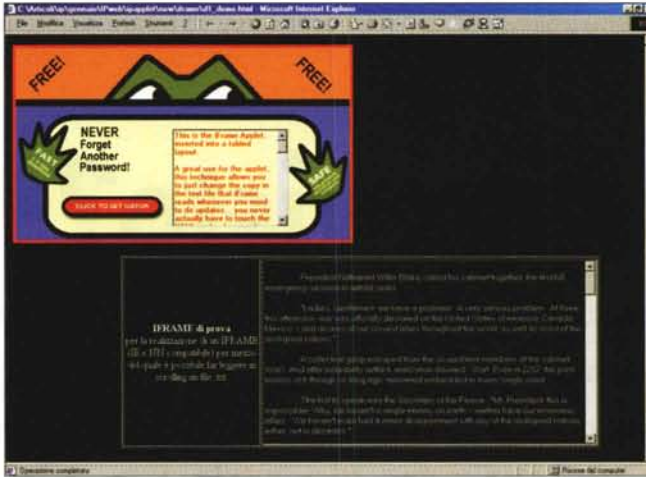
C:\Articoli\ap\gennaio\IFweb\ap\applet\www\iframe\di_demo.html - Microsoft Internet Explorer

File Modifica Visualizza Preferiti Strumenti ?

FREE!

FREE!

NEVER Forget Another Password!

This is the iframe Applet, inserted into a tabled layout.

A great use for the applet, this technique allows you to just change the copy in the text file that iframe reads whenever you need to do updates... you never actually have to touch the

CLICK TO GET GATOR

FAST

SAFE

IFRAME di prova
per la realizzazione di un IFRAME (IE e HJ compatibile) per mezzo del quale è possibile far leggere in scrolling un file .txt

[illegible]

Operazione completata

Risorse del computer